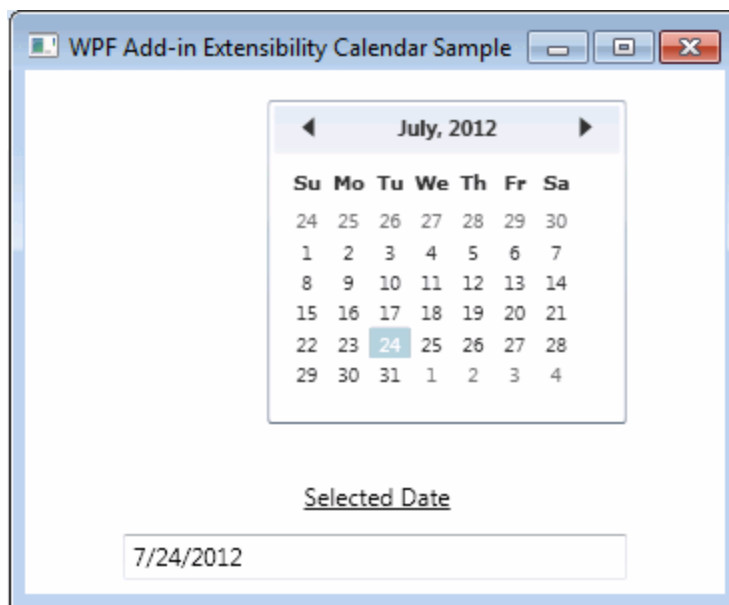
WPF Add-in Extensibility Calendar Sample

July, 2012

| Su | Mo | Tu | We | Th | Fr | Sa |
|---|---|---|---|---|---|---|
| 24 | 25 | 26 | 27 | 28 | 29 | 30 |
| 1 | 2 | 3 | 4 | 5 | 6 | 7 |
| 8 | 9 | 10 | 11 | 12 | 13 | 14 |
| 15 | 16 | 17 | 18 | 19 | 20 | 21 |
| 22 | 23 | 24 | 25 | 26 | 27 | 28 |
| 29 | 30 | 31 | 1 | 2 | 3 | 4 |

Selected Date

7/24/2012